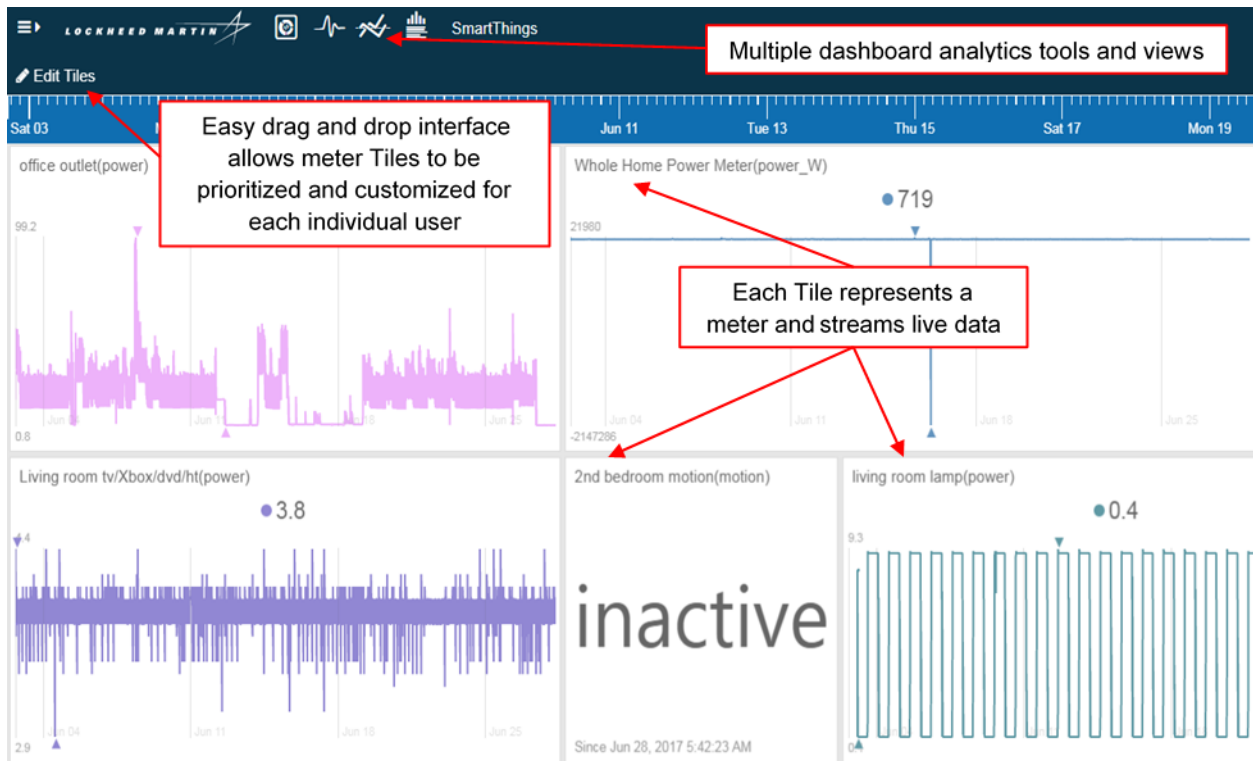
LOCKHEED MARTIN SmartThings

Multiple dashboard analytics tools and views

Edit Tiles

Sat 03 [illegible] Jun 11 Tue 13 Thu 15 Sat 17 Mon 19

Easy drag and drop interface allows meter Tiles to be prioritized and customized for each individual user

office outlet(power)

99.2

0.8

Jun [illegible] Jun 1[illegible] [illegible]18 Jun 25

Whole Home Power Meter(power_W)

719

21980

-2147286

Jun 04 Jun 11 Jun 18 Jun 25

Each Tile represents a meter and streams live data

Living room tv/Xbox/dvd/ht(power)

3.8

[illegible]4

2.9

Jun 04 Jun 11 Jun 18 Jun 25

2nd bedroom motion(motion)

inactive

Since Jun 28, 2017 5:42:23 AM

living room lamp(power)

0.4

9.3

0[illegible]